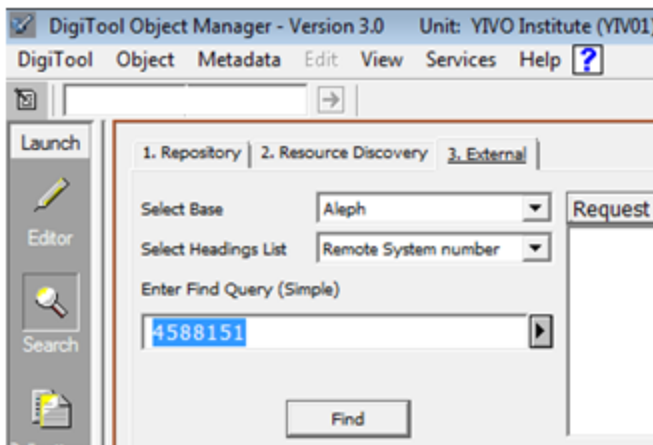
DigiTool Object Manager - Version 3.0 Unit: YIVO Institute (YIV01)

DigiTool Object Metadata Edit View Services Help ?

Launch

Editor

Search

1. Repository 2. Resource Discovery 3. External

Select Base Aleph

Select Headings List Remote System number

Enter Find Query (Simple)

4588151

Find

Request